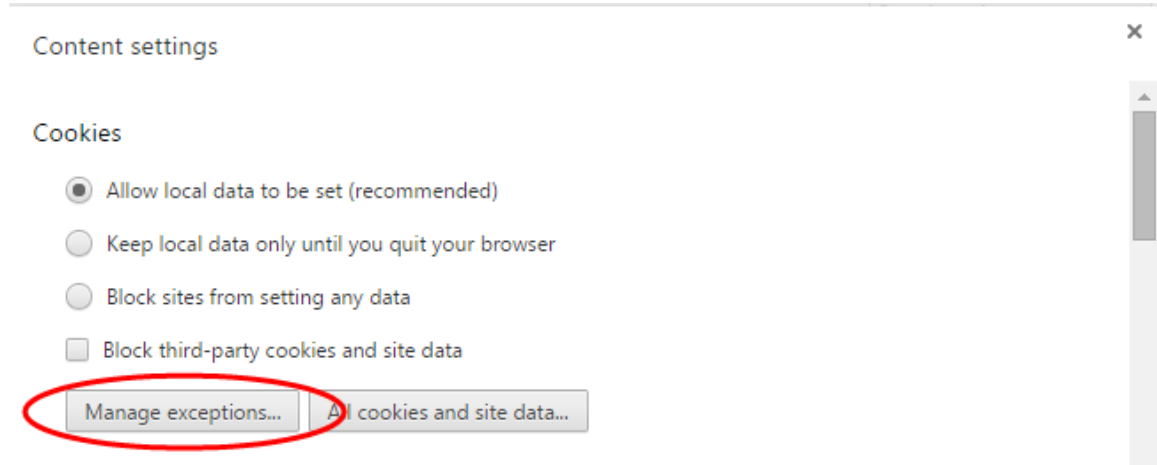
Content settings

×

Cookies

Allow local data to be set (recommended)

Keep local data only until you quit your browser

Block sites from setting any data

Block third-party cookies and site data

Manage exceptions...

All cookies and site data...